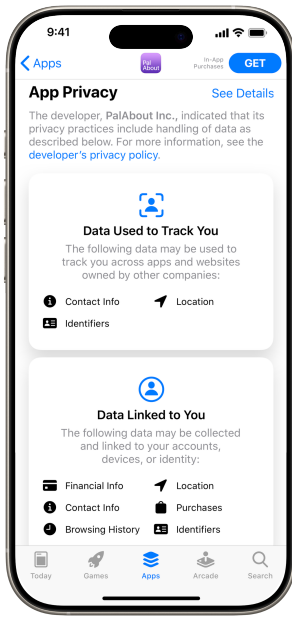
9:41

Apps

Pal About

In-App Purchases

GET

App Privacy

See Details

The developer, PalAbout Inc., indicated that its privacy practices include handling of data as described below. For more information, see the developer's privacy policy.

Data Used to Track You

The following data may be used to track you across apps and websites owned by other companies:

Contact Info

Location

Identifiers

Data Linked to You

The following data may be collected and linked to your accounts, devices, or identity:

Financial Info

Location

Contact Info

Purchases

Browsing History

Identifiers

Today

Games

Apps

Arcade

Search